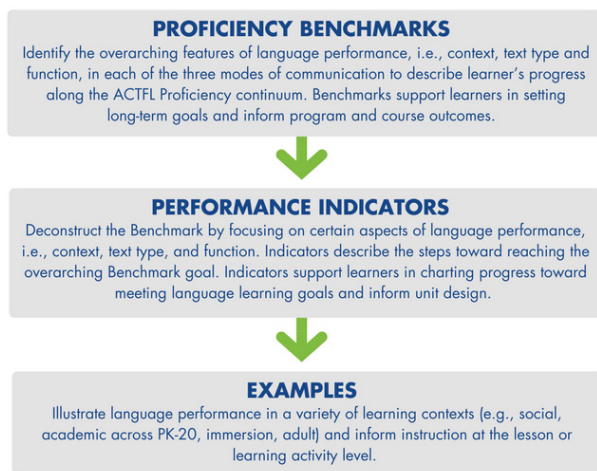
PROFICIENCY BENCHMARKS

Identify the overarching features of language performance, i.e., context, text type and function, in each of the three modes of communication to describe learner's progress along the ACTFL Proficiency continuum. Benchmarks support learners in setting long-term goals and inform program and course outcomes.

PERFORMANCE INDICATORS

Deconstruct the Benchmark by focusing on certain aspects of language performance, i.e., context, text type, and function. Indicators describe the steps toward reaching the overarching Benchmark goal. Indicators support learners in charting progress toward meeting language learning goals and inform unit design.

EXAMPLES

Illustrate language performance in a variety of learning contexts (e.g., social, academic across PK-20, immersion, adult) and inform instruction at the lesson or learning activity level.